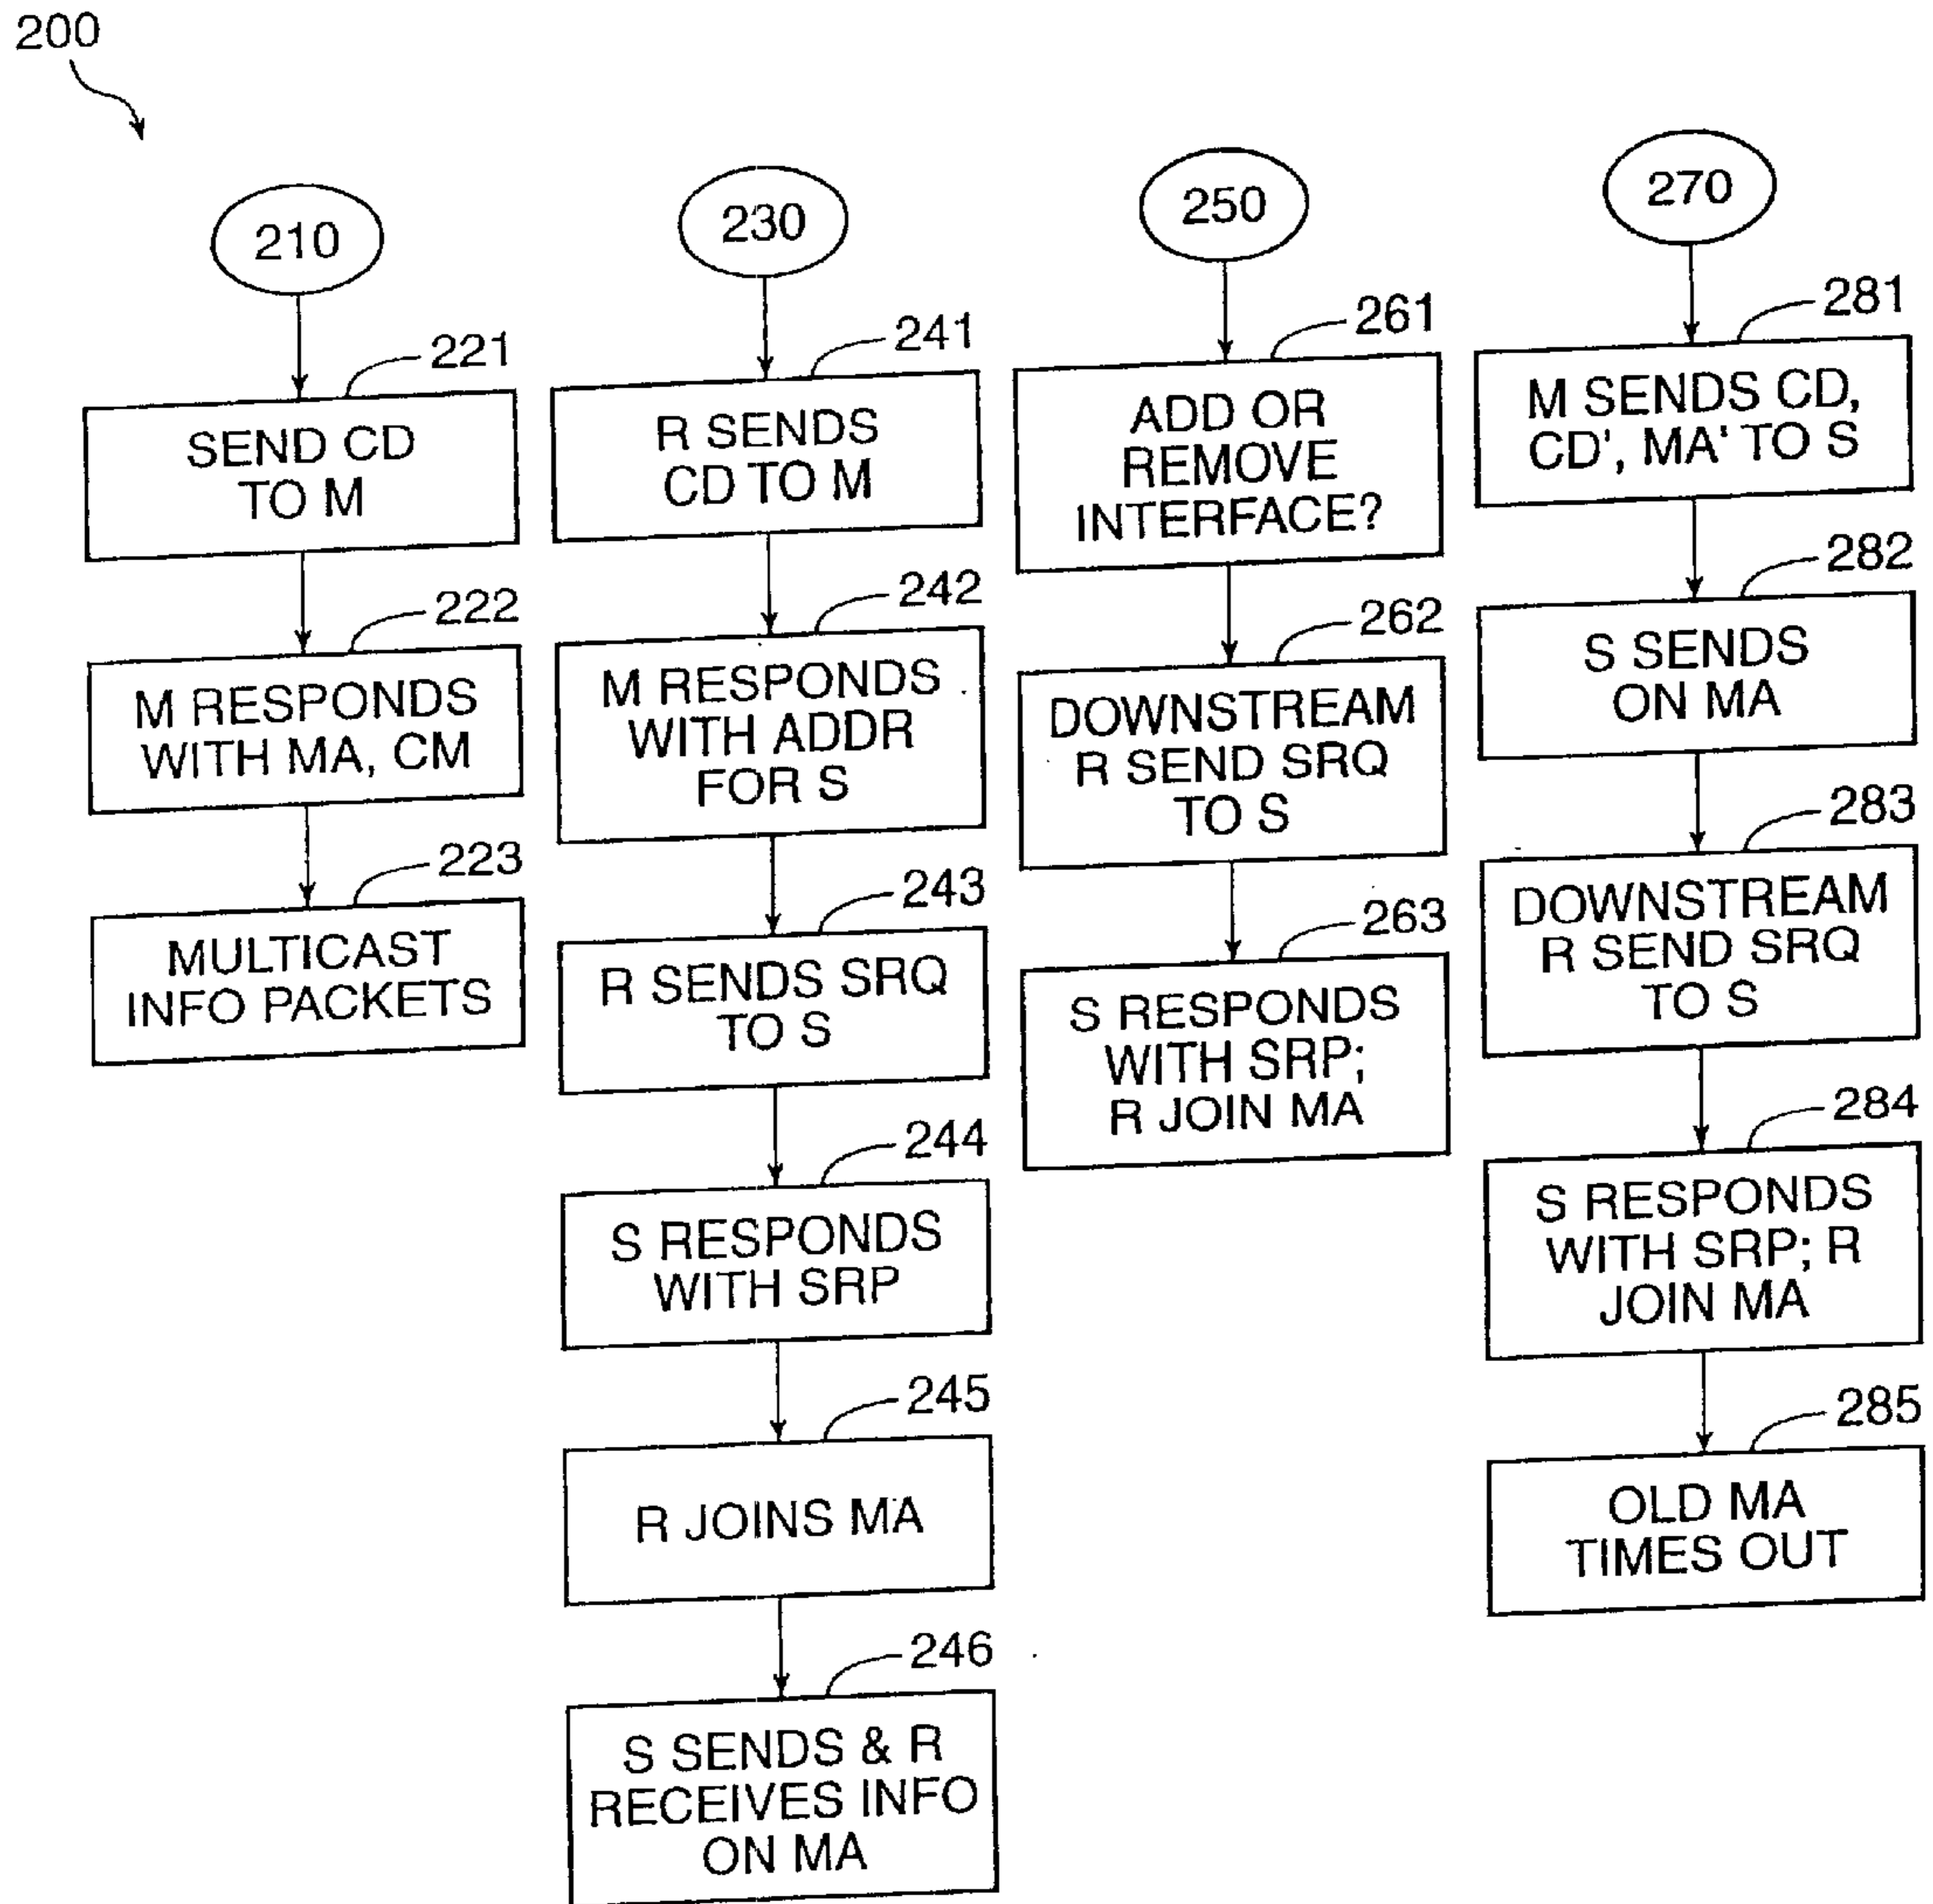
200

210

221

SEND CD TO M

222

M RESPONDS WITH MA, CM

223

MULTICAST INFO PACKETS

230

241

R SENDS CD TO M

242

M RESPONDS WITH ADDR FOR S

243

R SENDS SRQ TO S

244

S RESPONDS WITH SRP

245

R JOINS MA

246

S SENDS & R RECEIVES INFO ON MA

250

261

ADD OR REMOVE INTERFACE?

262

DOWNSTREAM R SEND SRQ TO S

263

S RESPONDS WITH SRP; R JOIN MA

270

281

M SENDS CD, CD', MA' TO S

282

S SENDS ON MA

283

DOWNSTREAM R SEND SRQ TO S

284

S RESPONDS WITH SRP; R JOIN MA

285

OLD MA TIMES OUT